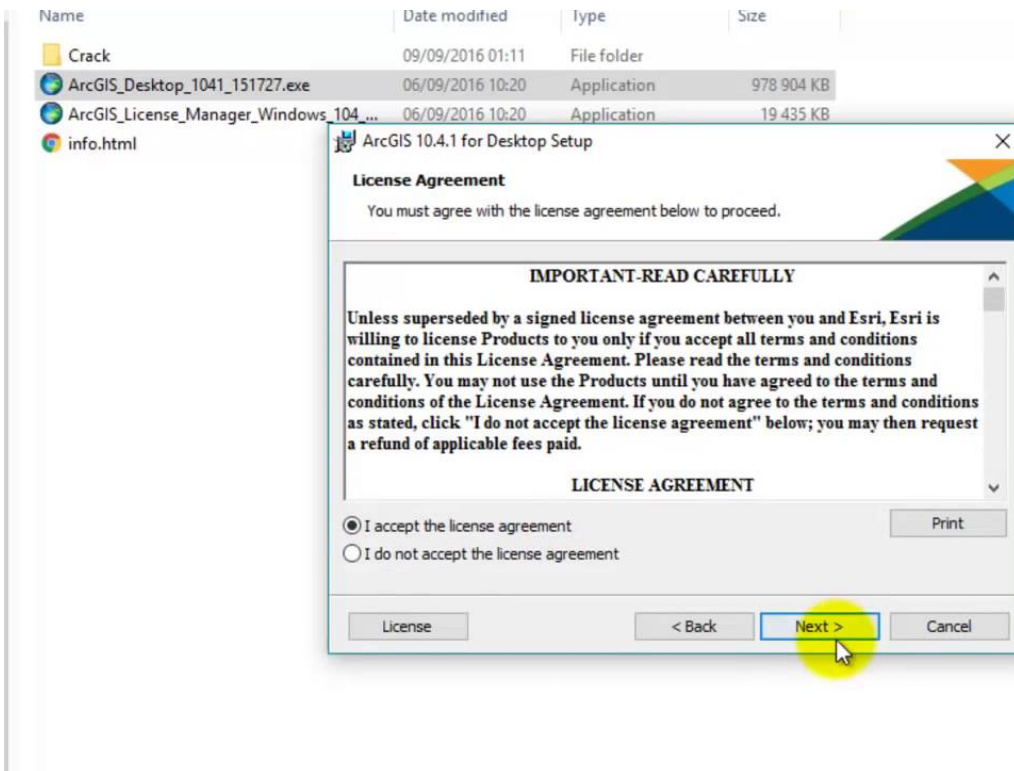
| Name | Date modified | Type | Size |
|---|---|---|---|
| Crack | 09/09/2016 01:11 | File folder | |
| ArcGIS_Desktop_1041_151727.exe | 06/09/2016 10:20 | Application | 978 904 KB |
| ArcGIS_License_Manager_Windows_104_... | 06/09/2016 10:20 | Application | 19 435 KB |
| info.html | | | |

ArcGIS 10.4.1 for Desktop Setup

License Agreement

You must agree with the license agreement below to proceed.

IMPORTANT-READ CAREFULLY

Unless superseded by a signed license agreement between you and Esri, Esri is willing to license Products to you only if you accept all terms and conditions contained in this License Agreement. Please read the terms and conditions carefully. You may not use the Products until you have agreed to the terms and conditions of the License Agreement. If you do not agree to the terms and conditions as stated, click "I do not accept the license agreement" below; you may then request a refund of applicable fees paid.

LICENSE AGREEMENT

I accept the license agreement

I do not accept the license agreement

Print

License

< Back

Next >

Cancel